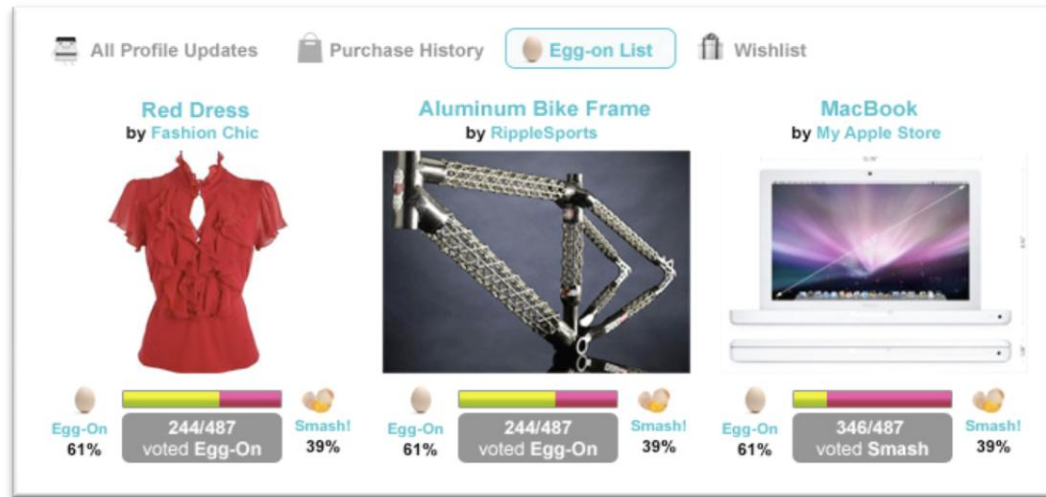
All Profile Updates Purchase History Egg-on List Wishlist

Red Dress
by Fashion Chic

Egg-On
61%

244/487
voted Egg-On

Smash!
39%

Aluminum Bike Frame
by RippleSports

Egg-On
61%

244/487
voted Egg-On

Smash!
39%

MacBook
by My Apple Store

Egg-On
61%

346/487
voted Smash

Smash!
39%